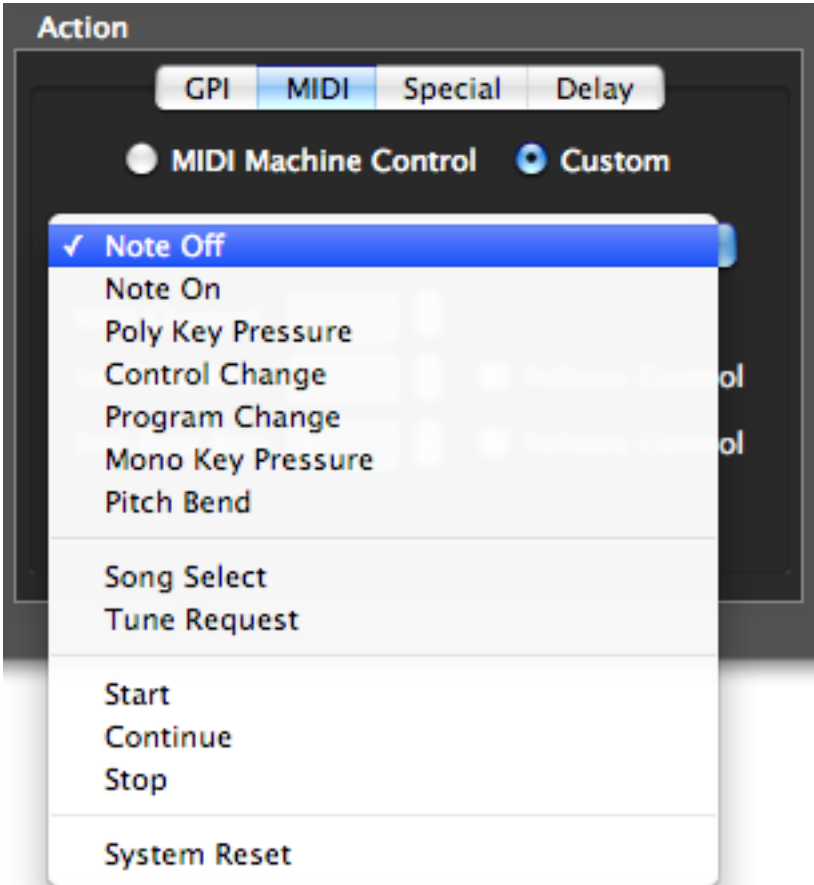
Action

GPI MIDI Special Delay

MIDI Machine Control Custom

✓ Note Off
Note On
Poly Key Pressure
Control Change
Program Change
Mono Key Pressure
Pitch Bend

Song Select
Tune Request

Start
Continue
Stop

System Reset

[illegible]ol
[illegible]ol